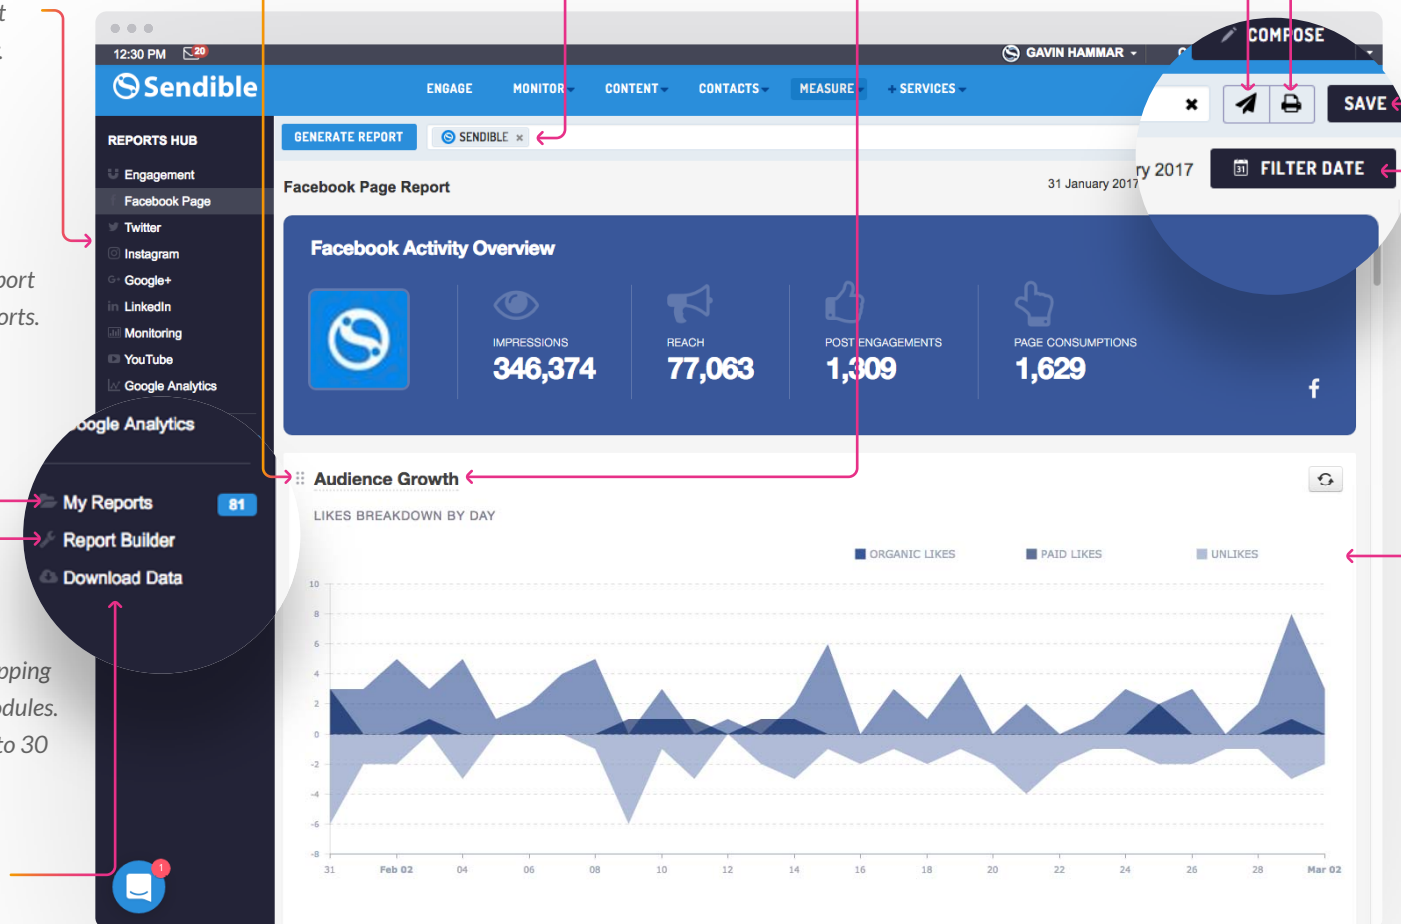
t

port
orts.

pping
dules.
to 30

12:30 PM 20
GAVIN HAMMAR
COMPOSE
Sendible
ENGAGE MONITOR CONTENT CONTACTS MEASURE + SERVICES
SAVE
REPORTS HUB
GENERATE REPORT
SENDIBLE ×
Engagement
Facebook Page
Twitter
Instagram
Google+
LinkedIn
Monitoring
YouTube
Google Analytics
Facebook Page Report
31 January 2017
ry 2017
FILTER DATE
Facebook Activity Overview
IMPRESSIONS
346,374
REACH
77,063
POST ENGAGEMENTS
1,309
PAGE CONSUMPTIONS
1,629
oogle Analytics
My Reports 81
Report Builder
Download Data
Audience Growth
LIKES BREAKDOWN BY DAY
ORGANIC LIKES
PAID LIKES
UNLIKES
10
8
6
4
2
0
-2
-4
-6
-8
31
Feb 02
04
06
08
10
12
14
16
18
20
22
24
26
28
Mar 02
1